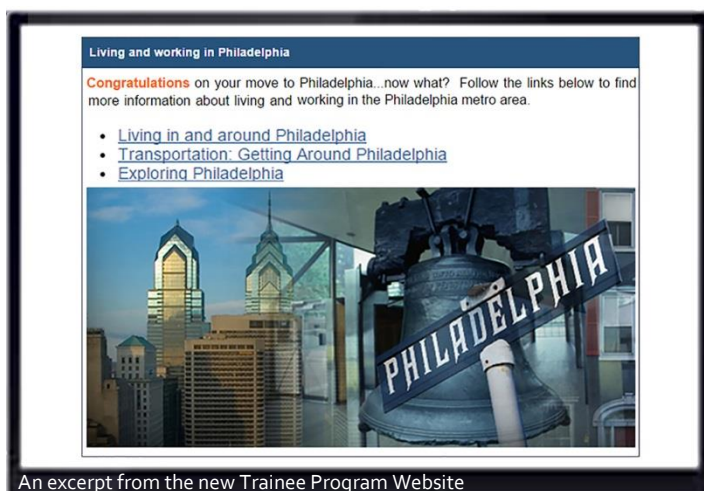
Living and working in Philadelphia

Congratulations on your move to Philadelphia...now what? Follow the links below to find more information about living and working in the Philadelphia metro area.

- Living in and around Philadelphia
- Transportation: Getting Around Philadelphia
- Exploring Philadelphia

PHILADELPHIA

An excerpt from the new Trainee Program Website